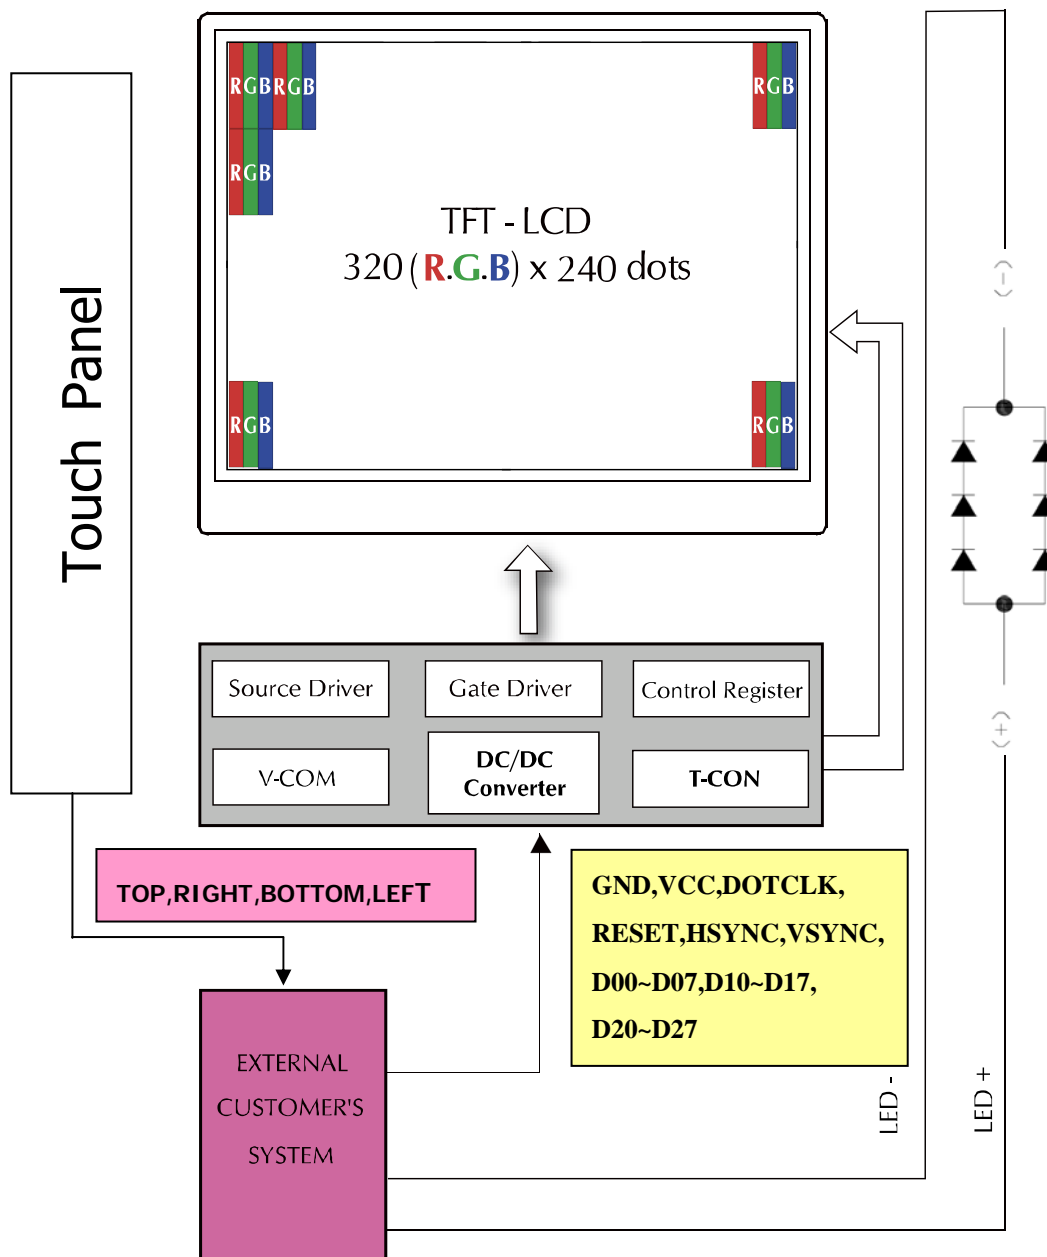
Touch Panel

RGB RGB
RGB
RGB

TFT - LCD
320 (R.G.B) x 240 dots

RGB
RGB

(-)

(+)

Source Driver
Gate Driver
Control Register
V-COM
DC/DC Converter
T-CON

TOP,RIGHT,BOTTOM,LEFT

GND,VCC,DOTCLK,
RESET,HSYNC,VSYNC,
D00~D07,D10~D17,
D20~D27

EXTERNAL
CUSTOMER'S
SYSTEM

LED -
LED +